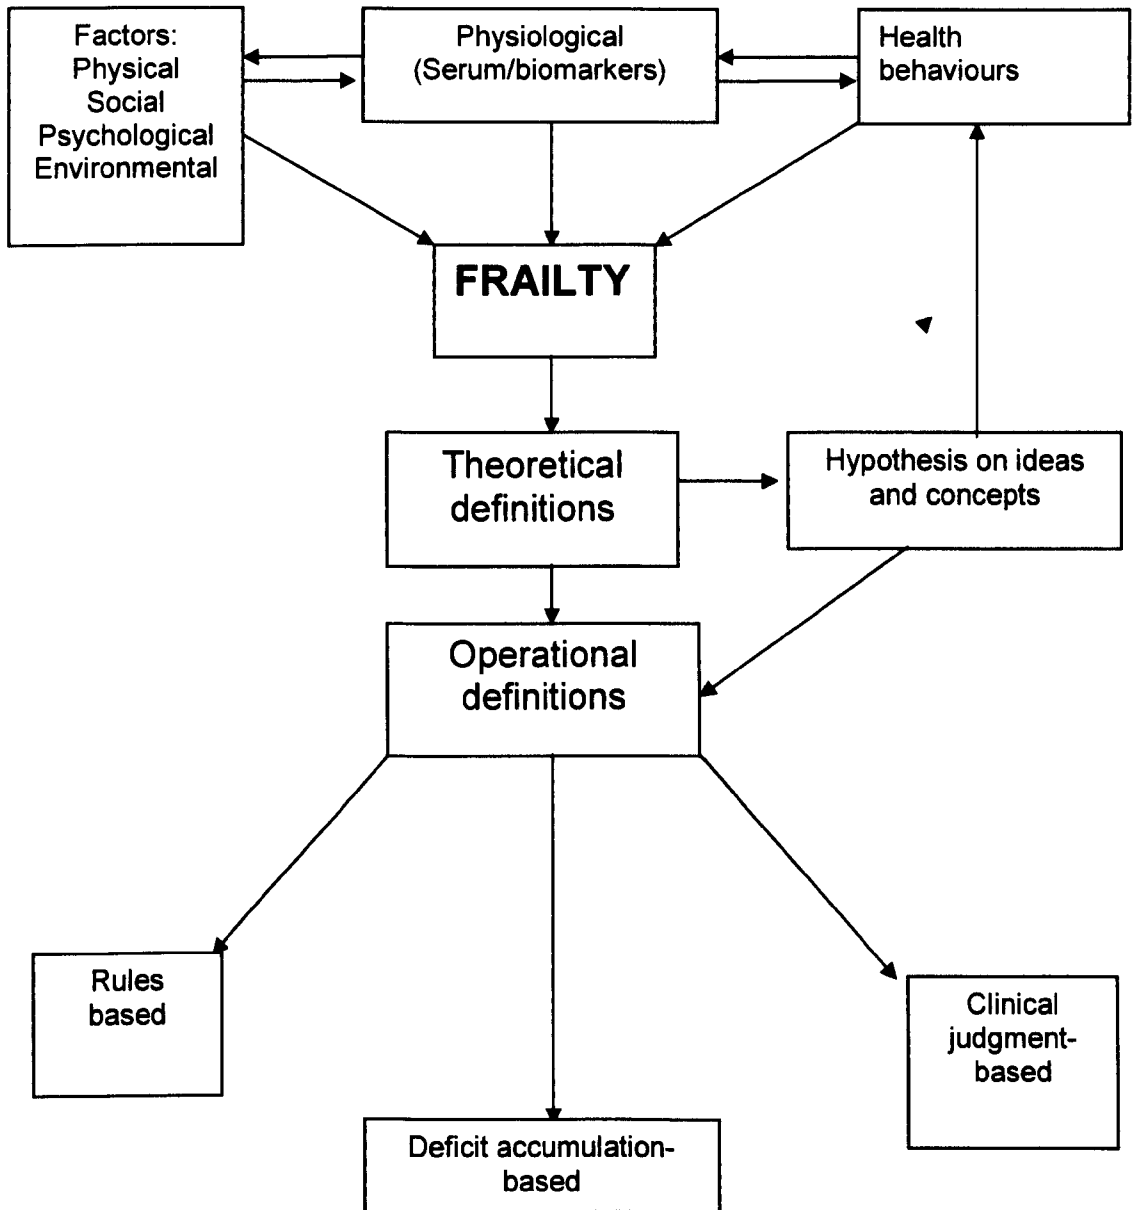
Factors:
Physical
Social
Psychological
Environmental

Physiological
(Serum/biomarkers)

Health
behaviours

FRAILTY

Theoretical
definitions

Hypothesis on ideas
and concepts

Operational
definitions

Rules
based

Clinical
judgment-
based

Deficit accumulation-
based